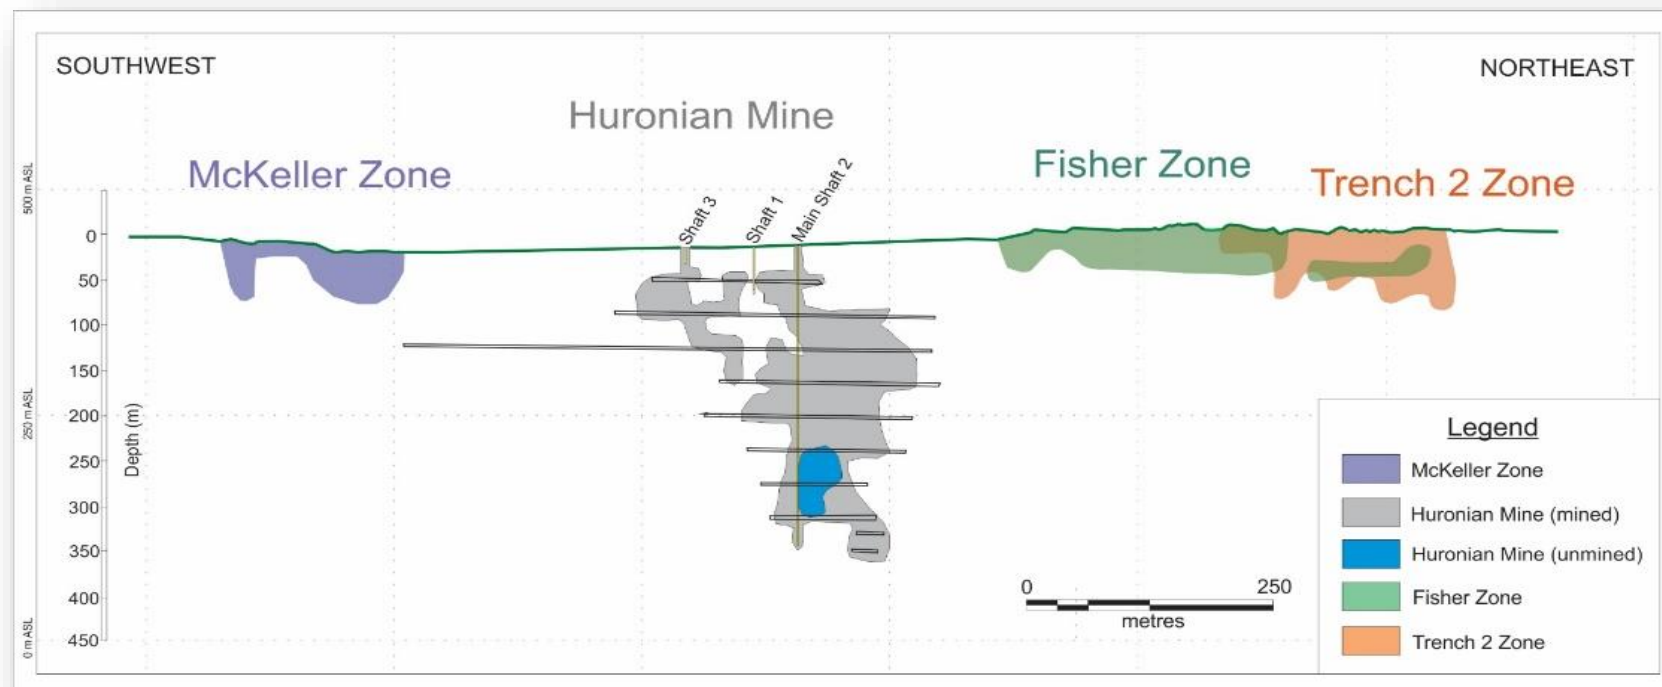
SOUTHWEST

NORTHEAST

Huronian Mine

McKeller Zone

Fisher Zone

Trench 2 Zone

500 m ASL

250 m ASL

0 m ASL

Depth (m)

0
50
100
150
200
250
300
350
400
450

Shaft 3

Shaft 1

Main Shaft 2

0

250

metres

Legend

McKeller Zone

Huronian Mine (mined)

Huronian Mine (unmined)

Fisher Zone

Trench 2 Zone